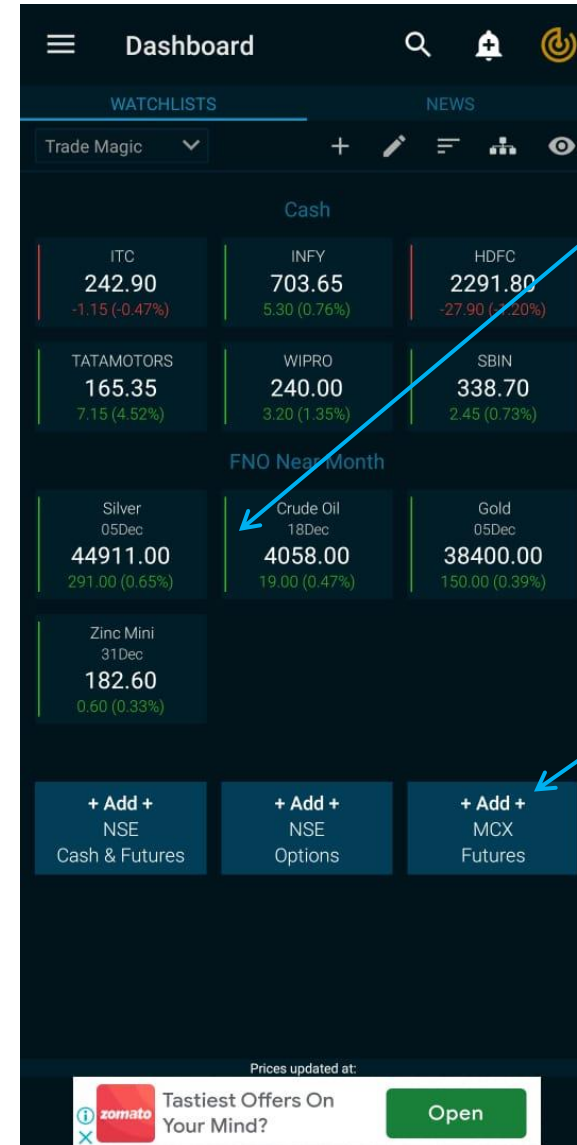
Dashboard

WATCHLISTS NEWS

Trade Magic

Cash

ITC
242.90
-1.15 (-0.47%)

INFY
703.65
5.30 (0.76%)

HDFC
2291.80
-27.90 ([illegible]20%)

TATAMOTORS
165.35
7.15 (4.52%)

WIPRO
240.00
3.20 (1.35%)

SBIN
338.70
2.45 (0.73%)

FNO Near Month

Silver
05Dec
44911.00
291.00 (0.65%)

Crude Oil
18Dec
4058.00
19.00 (0.47%)

Gold
05Dec
38400.00
150.00 (0.39%)

Zinc Mini
31Dec
182.60
0.60 (0.33%)

+ Add +
NSE
Cash & Futures

+ Add +
NSE
Options

+ Add +
MCX
Futures

Prices updated at:

zomato
Tastiest Offers On Your Mind?
Open